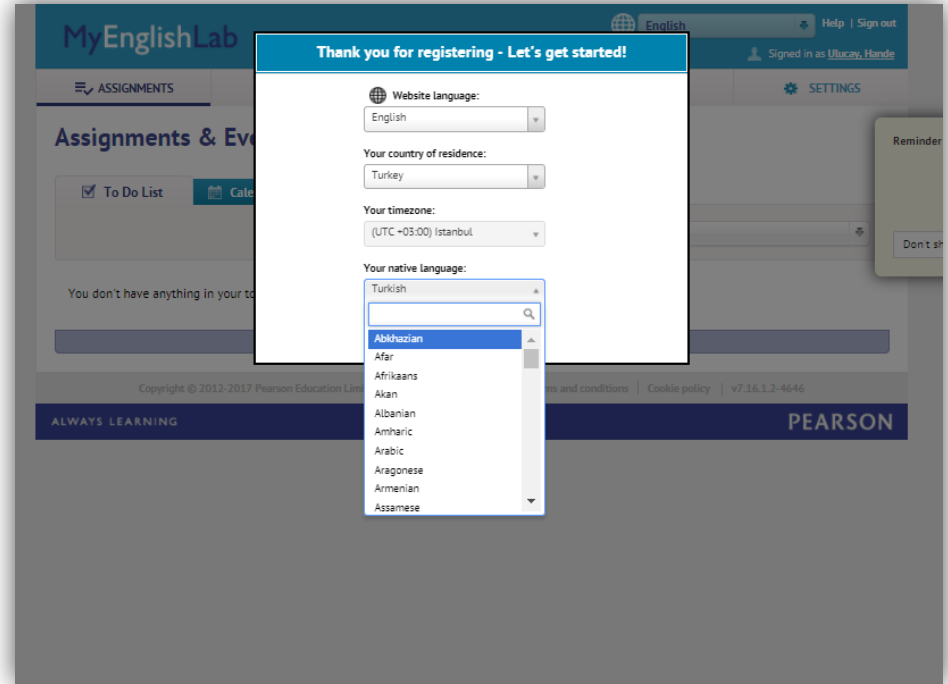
MyEnglishLab

English

Help | Sign out

Signed in as Ulucay, Hande

ASSIGNMENTS

SETTINGS

Assignments & Eve

To Do List

Cale

You don't have anything in your to

Reminder

Don't sh

Thank you for registering - Let's get started!

Website language:

English

Your country of residence:

Turkey

Your timezone:

(UTC +03:00) Istanbul

Your native language:

Turkish

Abkhazian
Afar
Afrikaans
Akan
Albanian
Amharic
Arabic
Aragonese
Armenian
Assamese

Copyright © 2012-2017 Pearson Education Limi

ms and conditions | Cookie policy | v7.16.1.2-4646

ALWAYS LEARNING

PEARSON